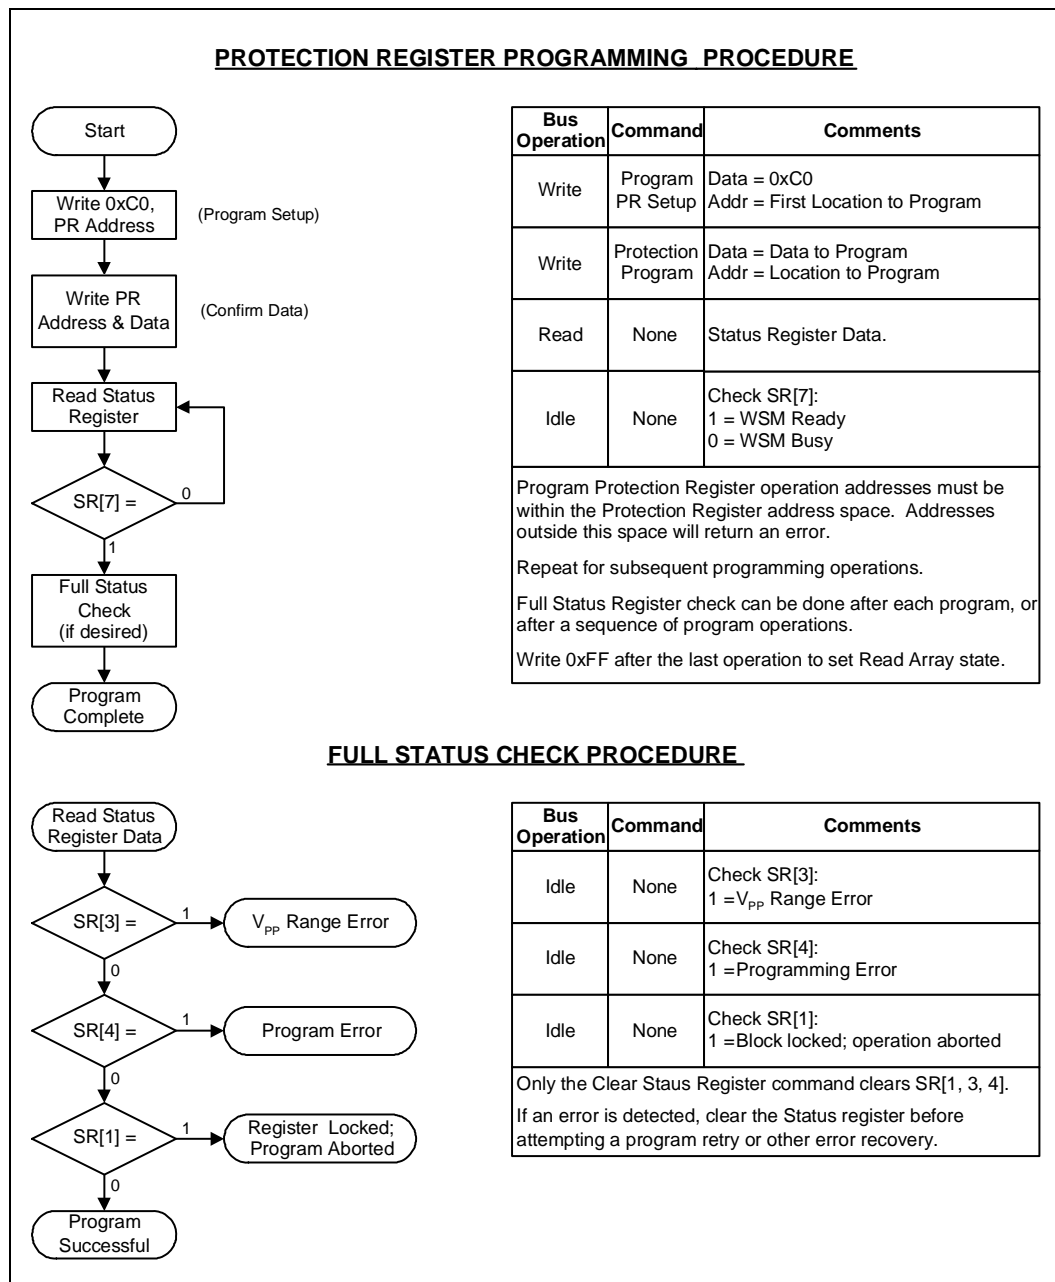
PROTECTION REGISTER PROGRAMMING PROCEDURE

Start

Write 0xC0, PR Address

(Program Setup)

Write PR Address & Data

(Confirm Data)

Read Status Register

SR[7] =

0

1

Full Status Check (if desired)

Program Complete

| Bus Operation | Command | Comments |
|---|---|---|
| Write | Program PR Setup | Data = 0xC0 Addr = First Location to Program |
| Write | Protection Program | Data = Data to Program Addr = Location to Program |
| Read | None | Status Register Data. |
| Idle | None | Check SR[7]: 1 = WSM Ready 0 = WSM Busy |

Program Protection Register operation addresses must be within the Protection Register address space. Addresses outside this space will return an error.

Repeat for subsequent programming operations.

Full Status Register check can be done after each program, or after a sequence of program operations.

Write 0xFF after the last operation to set Read Array state.

FULL STATUS CHECK PROCEDURE

Read Status Register Data

SR[3] =

1

$V_{PP}$ Range Error

0

SR[4] =

1

Program Error

0

SR[1] =

1

Register Locked; Program Aborted

0

Program Successful

| Bus Operation | Command | Comments |
|---|---|---|
| Idle | None | Check SR[3]: 1 =$V_{PP}$ Range Error |
| Idle | None | Check SR[4]: 1 =Programming Error |
| Idle | None | Check SR[1]: 1 =Block locked; operation aborted |

Only the Clear Staus Register command clears SR[1, 3, 4].

If an error is detected, clear the Status register before attempting a program retry or other error recovery.